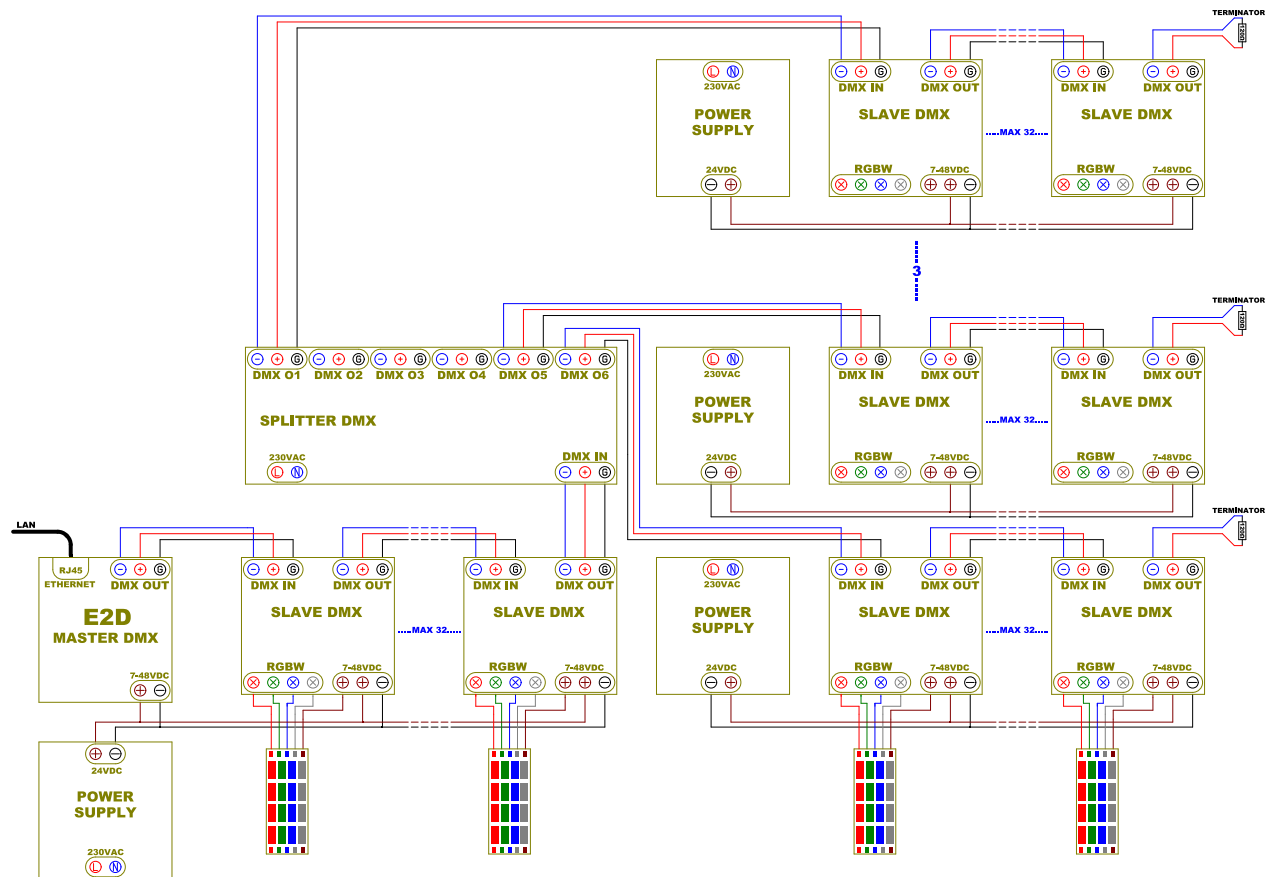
TERMINATOR
120Ω

L N
230VAC
POWER SUPPLY
24VDC

DMX IN
DMX OUT
SLAVE DMX
RGBW
7-48VDC

MAX 32

DMX IN
DMX OUT
SLAVE DMX
RGBW
7-48VDC

3

TERMINATOR
120Ω

DMX O1
DMX O2
DMX O3
DMX O4
DMX O5
DMX O6
SPLITTER DMX
230VAC
L N
DMX IN

L N
230VAC
POWER SUPPLY
24VDC

DMX IN
DMX OUT
SLAVE DMX
RGBW
7-48VDC

MAX 32

DMX IN
DMX OUT
SLAVE DMX
RGBW
7-48VDC

TERMINATOR
120Ω

LAN
RJ45
ETHERNET
DMX OUT
E2D
MASTER DMX
7-48VDC

DMX IN
DMX OUT
SLAVE DMX
RGBW
7-48VDC

MAX 32

DMX IN
DMX OUT
SLAVE DMX
RGBW
7-48VDC

L N
230VAC
POWER SUPPLY
24VDC

DMX IN
DMX OUT
SLAVE DMX
RGBW
7-48VDC

MAX 32

DMX IN
DMX OUT
SLAVE DMX
RGBW
7-48VDC

24VDC
POWER SUPPLY
230VAC
L N